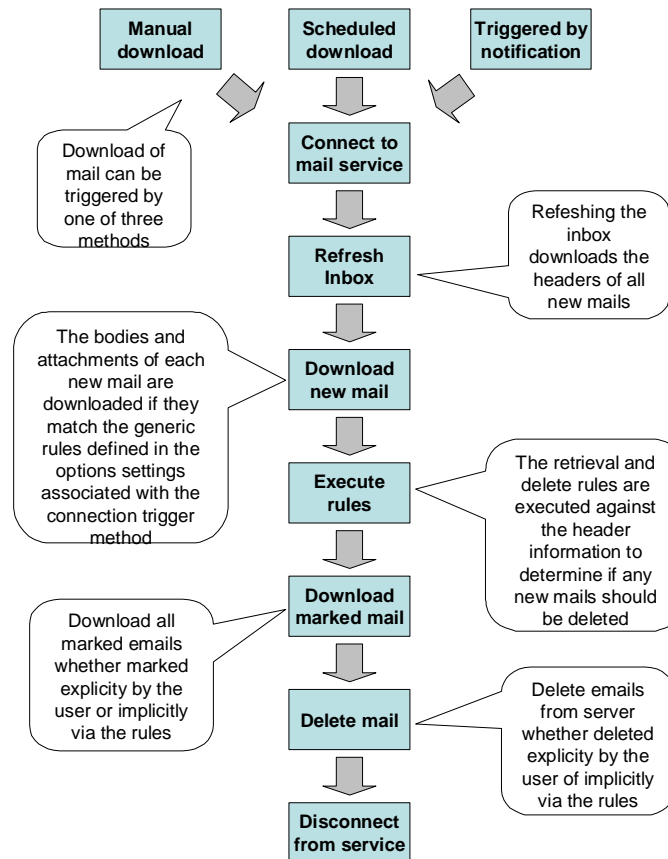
Manual download

Scheduled download

Triggered by notification

Download of mail can be triggered by one of three methods

Connect to mail service

Refeshing the inbox downloads the headers of all new mails

Refresh Inbox

The bodies and attachments of each new mail are downloaded if they match the generic rules defined in the options settings associated with the connection trigger method

Download new mail

Execute rules

The retrieval and delete rules are executed against the header information to determine if any new mails should be deleted

Download all marked emails whether marked explicity by the user or implicitly via the rules

Download marked mail

Delete mail

Delete emails from server whether deleted explicity by the user of implicitly via the rules

Disconnect from service